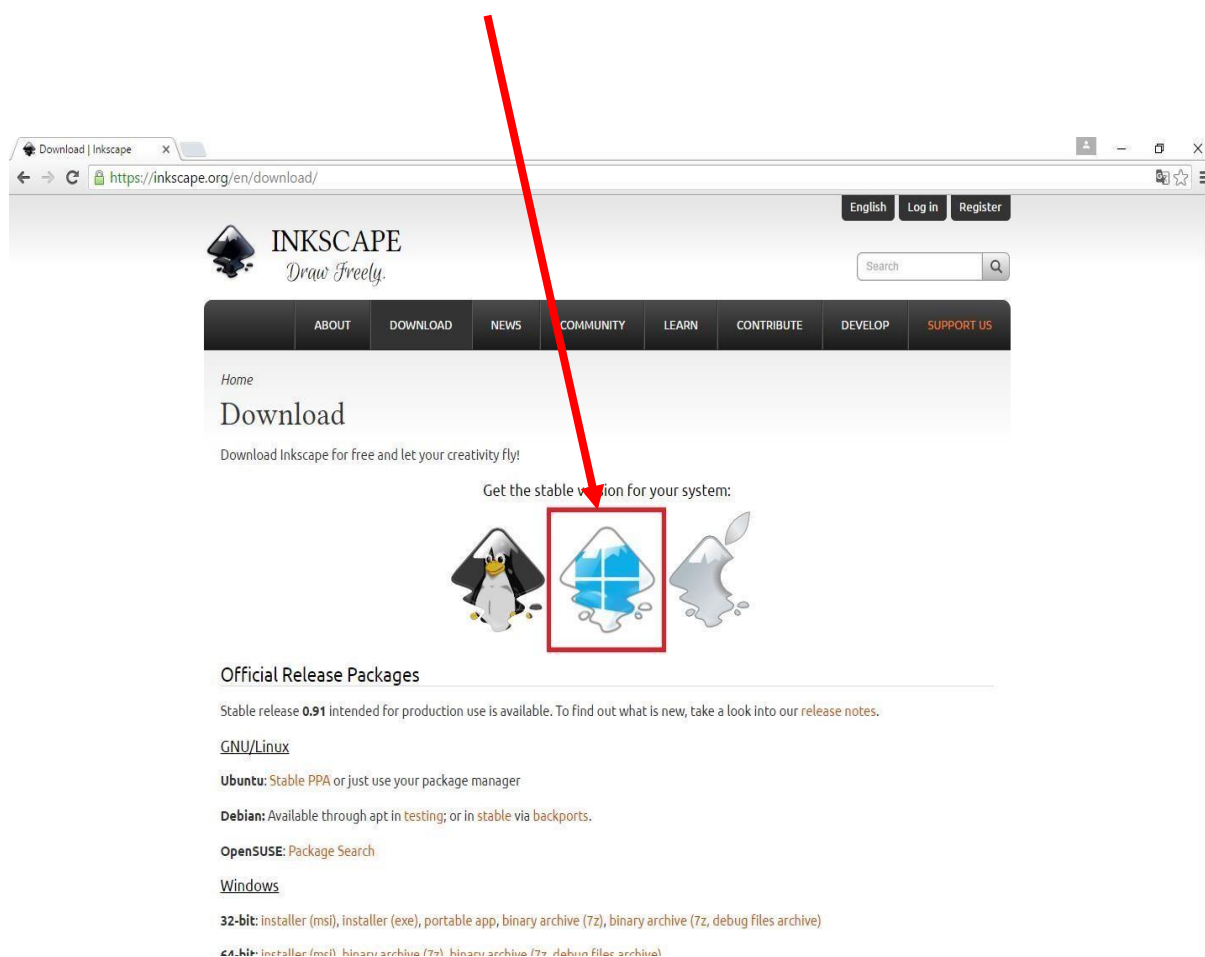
Download | Inkscape ×

https://inkscape.org/en/download/

English Log in Register

INKSCAPE
Draw Freely.

Search

ABOUT DOWNLOAD NEWS COMMUNITY LEARN CONTRIBUTE DEVELOP SUPPORT US

Home

Download

Download Inkscape for free and let your creativity fly!

Get the stable v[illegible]ion for your system:

Official Release Packages

Stable release **0.91** intended for production use is available. To find out what is new, take a look into our release notes.

GNU/Linux

**Ubuntu**: Stable PPA or just use your package manager

**Debian:** Available through apt in testing; or in stable via backports.

**OpenSUSE**: Package Search

Windows

**32-bit**: installer (msi), installer (exe), portable app, binary archive (7z), binary archive (7z, debug files archive)

**64-bit**: installer (msi), binary archive (7z), binary archive (7z, debug files archive)